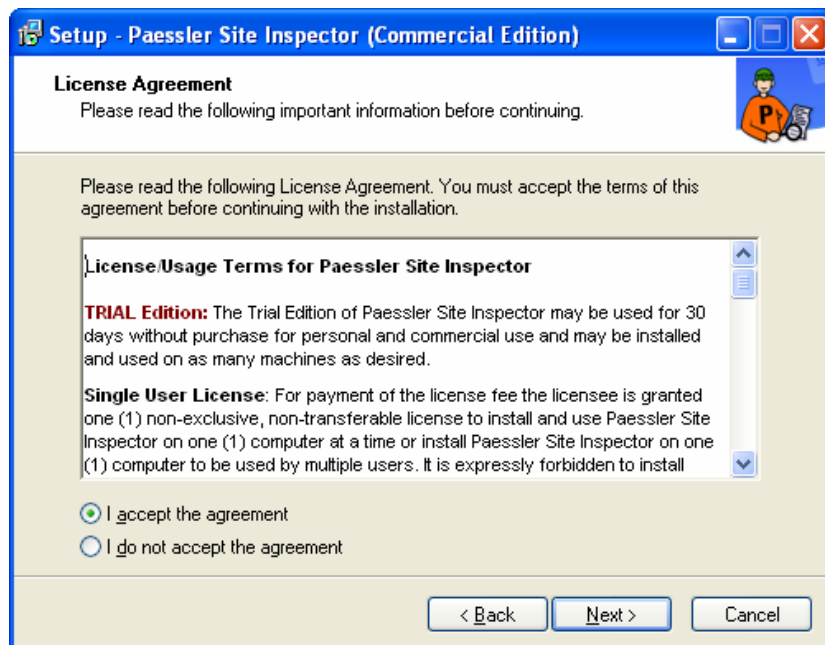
Setup - Paessler Site Inspector (Commercial Edition)

License Agreement
Please read the following important information before continuing.

Please read the following License Agreement. You must accept the terms of this agreement before continuing with the installation.

License/Usage Terms for Paessler Site Inspector

TRIAL Edition: The Trial Edition of Paessler Site Inspector may be used for 30 days without purchase for personal and commercial use and may be installed and used on as many machines as desired.

Single User License: For payment of the license fee the licensee is granted one (1) non-exclusive, non-transferable license to install and use Paessler Site Inspector on one (1) computer at a time or install Paessler Site Inspector on one (1) computer to be used by multiple users. It is expressly forbidden to install

I accept the agreement
I do not accept the agreement

< Back
Next >
Cancel